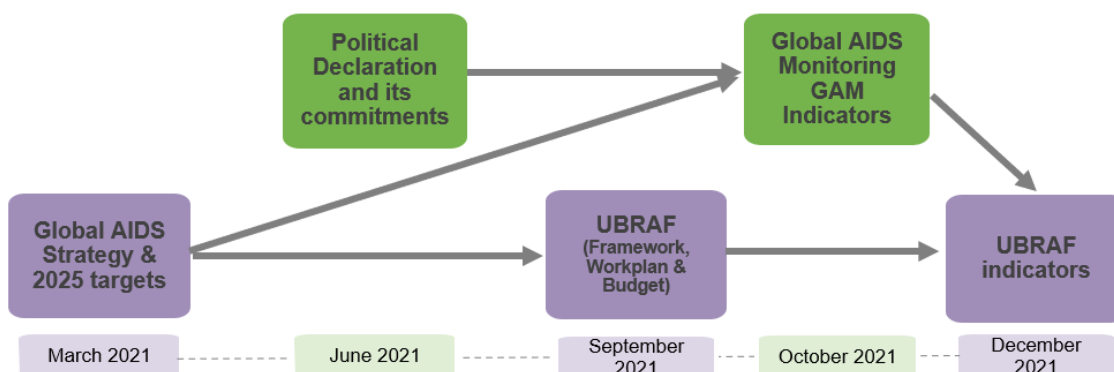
Political Declaration and its commitments

Global AIDS Monitoring GAM Indicators

Global AIDS Strategy & 2025 targets

UBRAF (Framework, Workplan & Budget)

UBRAF indicators

March 2021

June 2021

September 2021

October 2021

December 2021